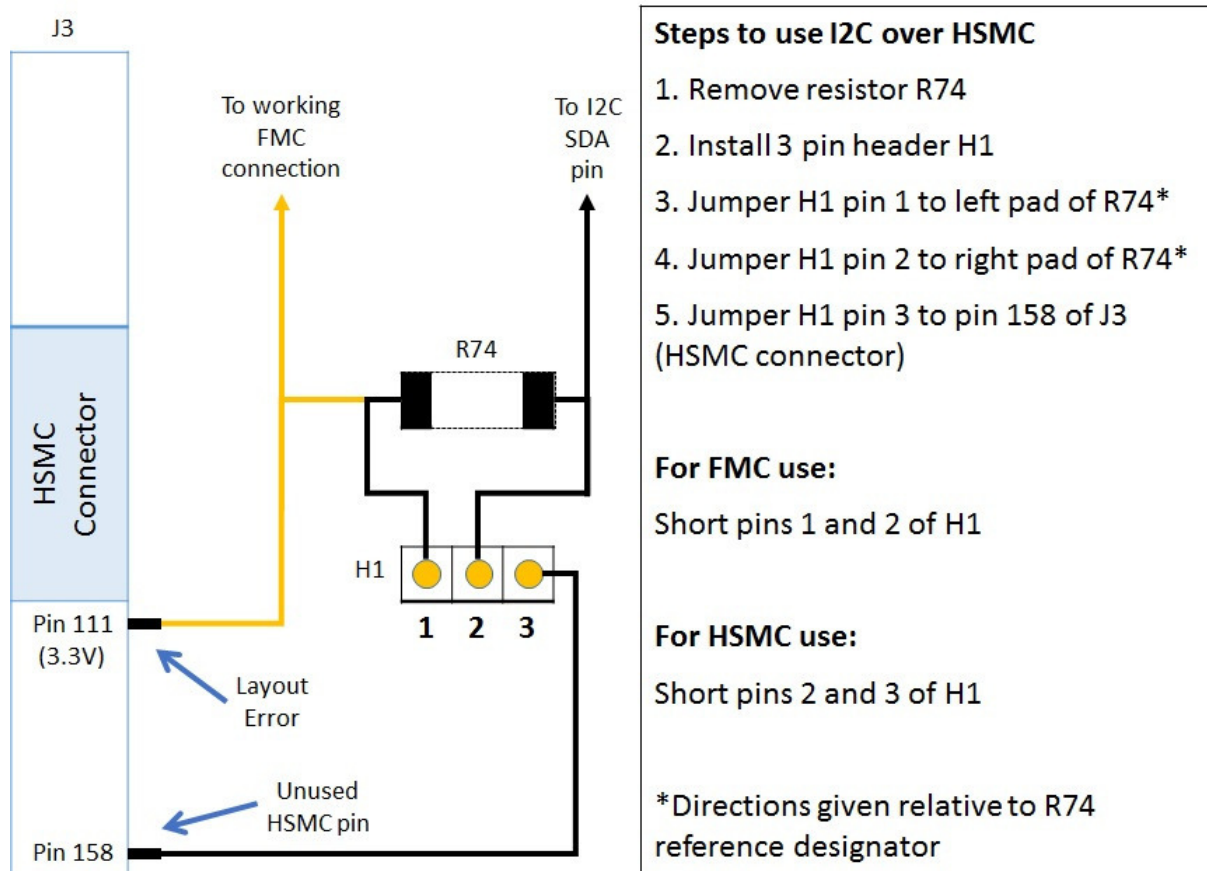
J3

HSMC Connector

To working FMC connection

To I2C SDA pin

R74

H1

1 2 3

Pin 111 (3.3V)

Layout Error

Unused HSMC pin

Pin 158

Steps to use I2C over HSMC

1. Remove resistor R74

2. Install 3 pin header H1

3. Jumper H1 pin 1 to left pad of R74*

4. Jumper H1 pin 2 to right pad of R74*

5. Jumper H1 pin 3 to pin 158 of J3 (HSMC connector)

For FMC use:

Short pins 1 and 2 of H1

For HSMC use:

Short pins 2 and 3 of H1

*Directions given relative to R74 reference designator